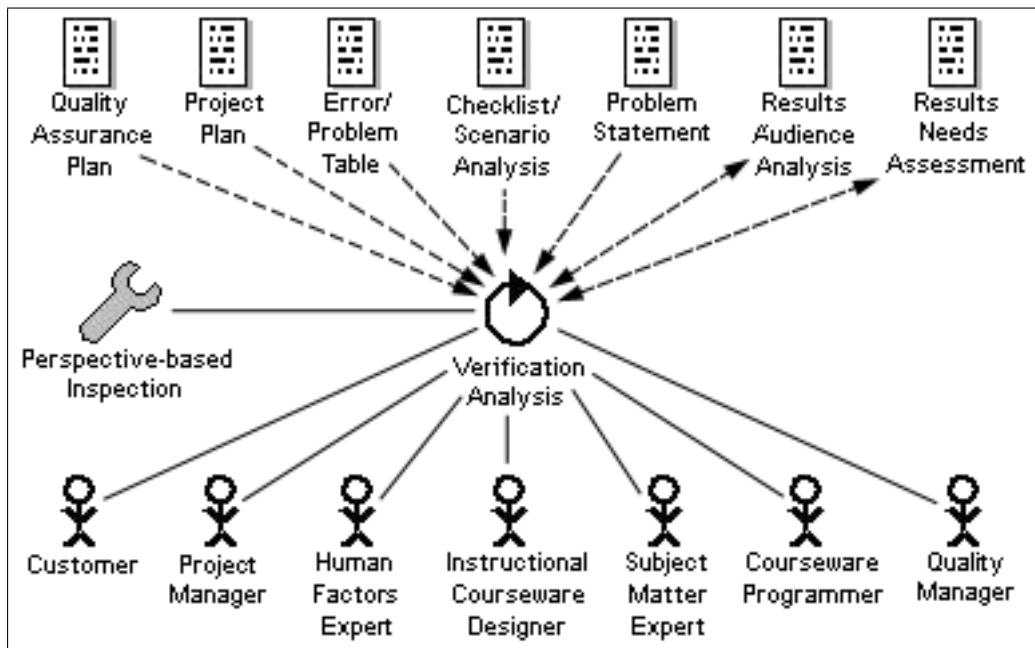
Quality Assurance Plan

Project Plan

Error/ Problem Table

Checklist/ Scenario Analysis

Problem Statement

Results Audience Analysis

Results Needs Assessment

Perspective-based Inspection

Verification Analysis

Customer

Project Manager

Human Factors Expert

Instructional Courseware Designer

Subject Matter Expert

Courseware Programmer

Quality Manager